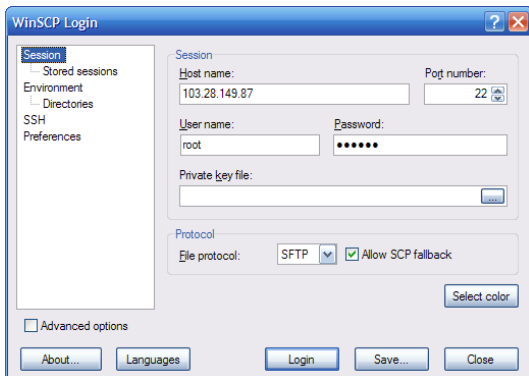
WinSCP Login

Session
Stored sessions
Environment
Directories
SSH
Preferences

Session
Host name:
103.28.149.87
Port number:
22
User name:
root
Password:
••••••
Private key file:
...

Protocol
File protocol:
SFTP
Allow SCP fallback

Select color

Advanced options

About...
Languages
Login
Save...
Close